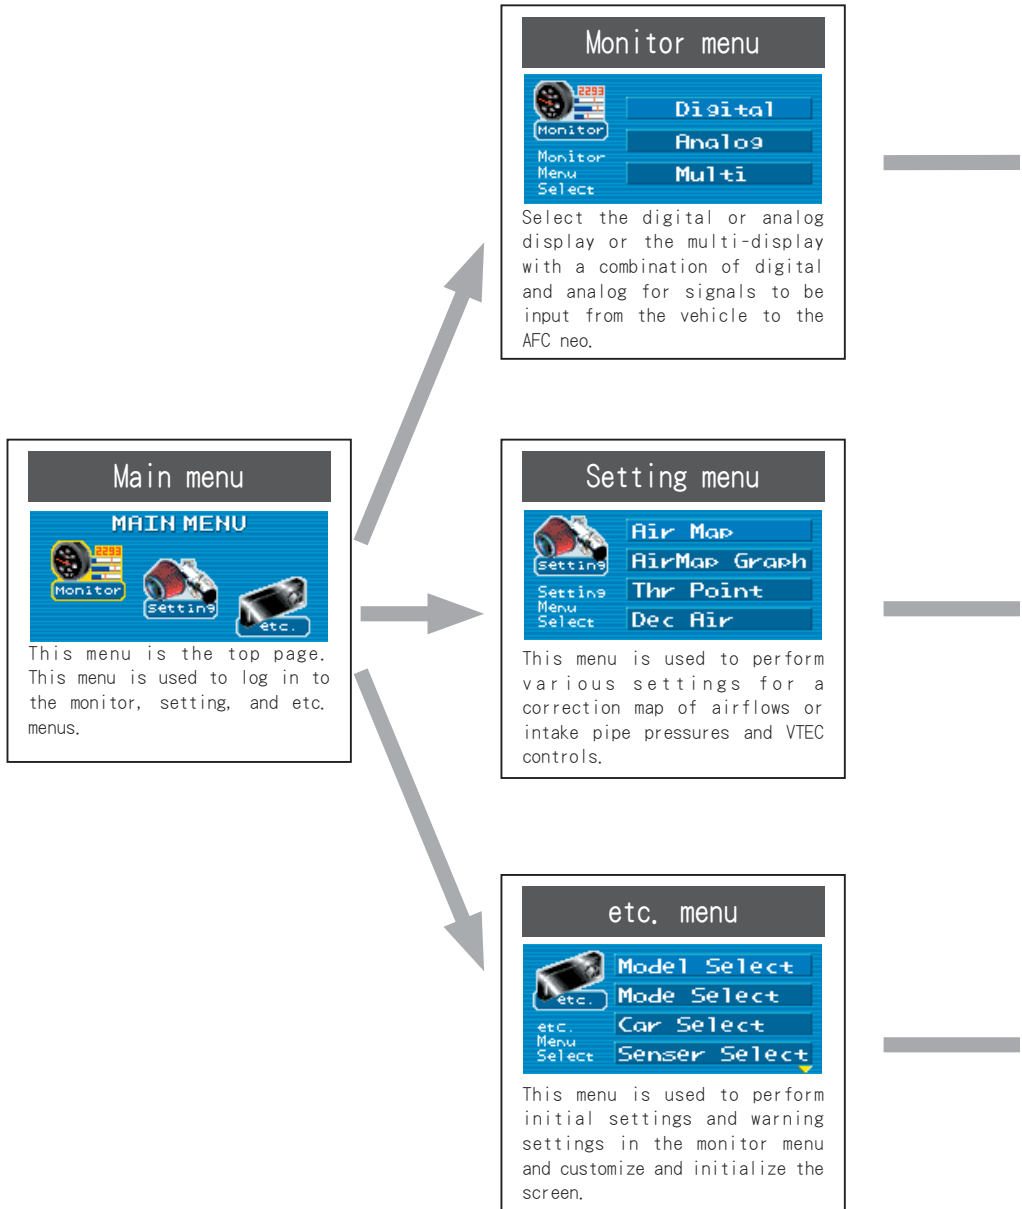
Monitor menu

2293
Monitor
Monitor Menu Select
Digital
Analog
Multi

Select the digital or analog display or the multi-display with a combination of digital and analog for signals to be input from the vehicle to the AFC neo.

Main menu

MAIN MENU
2293
Monitor
Setting
etc.

This menu is the top page. This menu is used to log in to the monitor, setting, and etc. menus.

Setting menu

Setting
Setting Menu Select
Air Map
AirMap Graph
Thr Point
Dec Air

This menu is used to perform various settings for a correction map of airflows or intake pipe pressures and VTEC controls.

etc. menu

etc.
etc. Menu Select
Model Select
Mode Select
Car Select
Senser Select

This menu is used to perform initial settings and warning settings in the monitor menu and customize and initialize the screen.